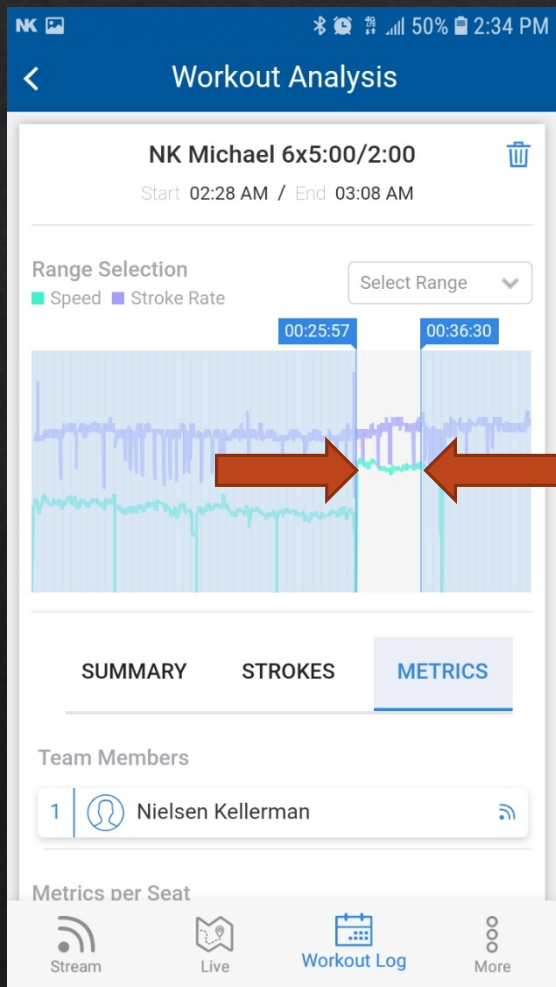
NK 50% 2:34 PM

Workout Analysis

NK Michael 6x5:00/2:00

Start 02:28 AM / End 03:08 AM

Range Selection
Speed Stroke Rate

Select Range

00:25:57
00:36:30

SUMMARY
STROKES
METRICS

Team Members

1 Nielsen Kellerman

Metrics per Seat

Stream
Live
Workout Log
More